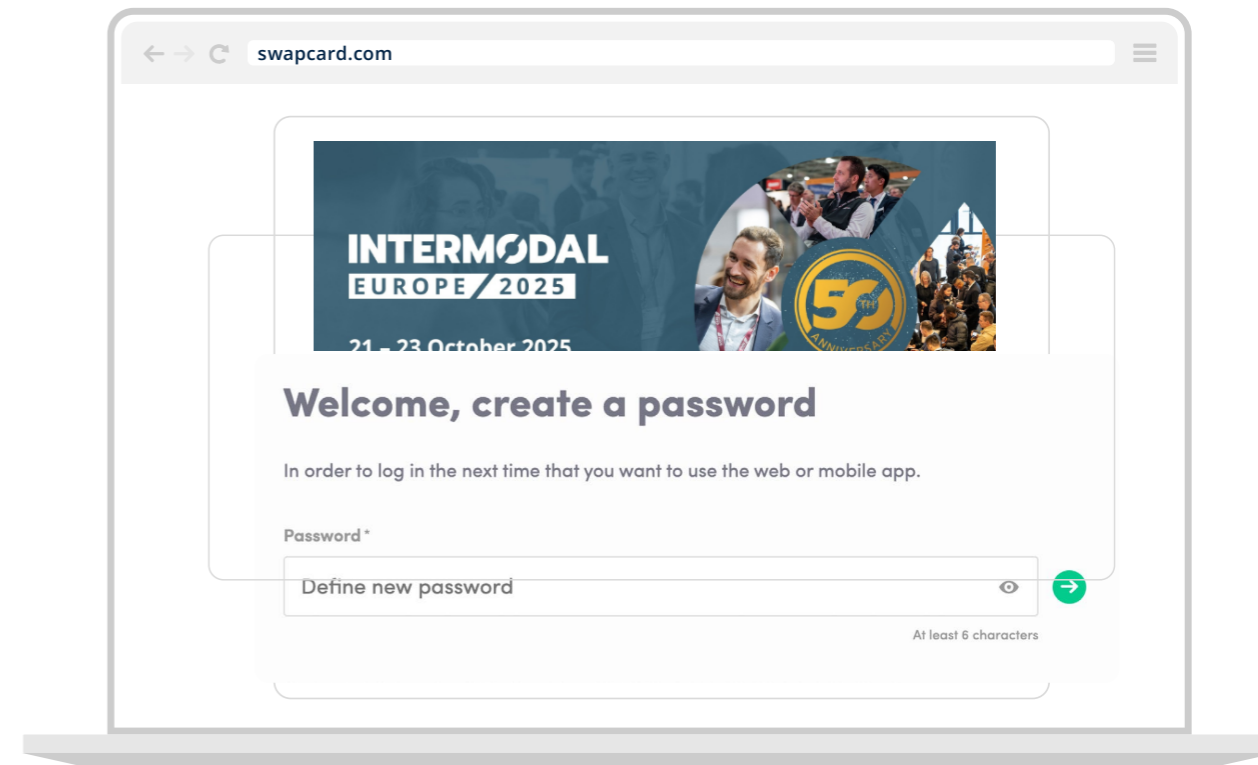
swapcard.com

INTERMODAL
EUROPE 2025

21 - 23 October 2025

50TH ANNIVERSARY

Welcome, create a password

In order to log in the next time that you want to use the web or mobile app.

Password *

Define new password

At least 6 characters